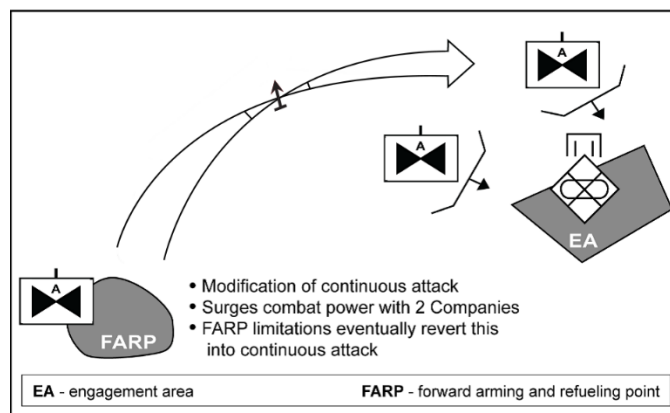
A

A

A

EA

FARP

• Modification of continuous attack
• Surges combat power with 2 Companies
• FARP limitations eventually revert this into continuous attack

**EA** - engagement area

**FARP** - forward arming and refueling point